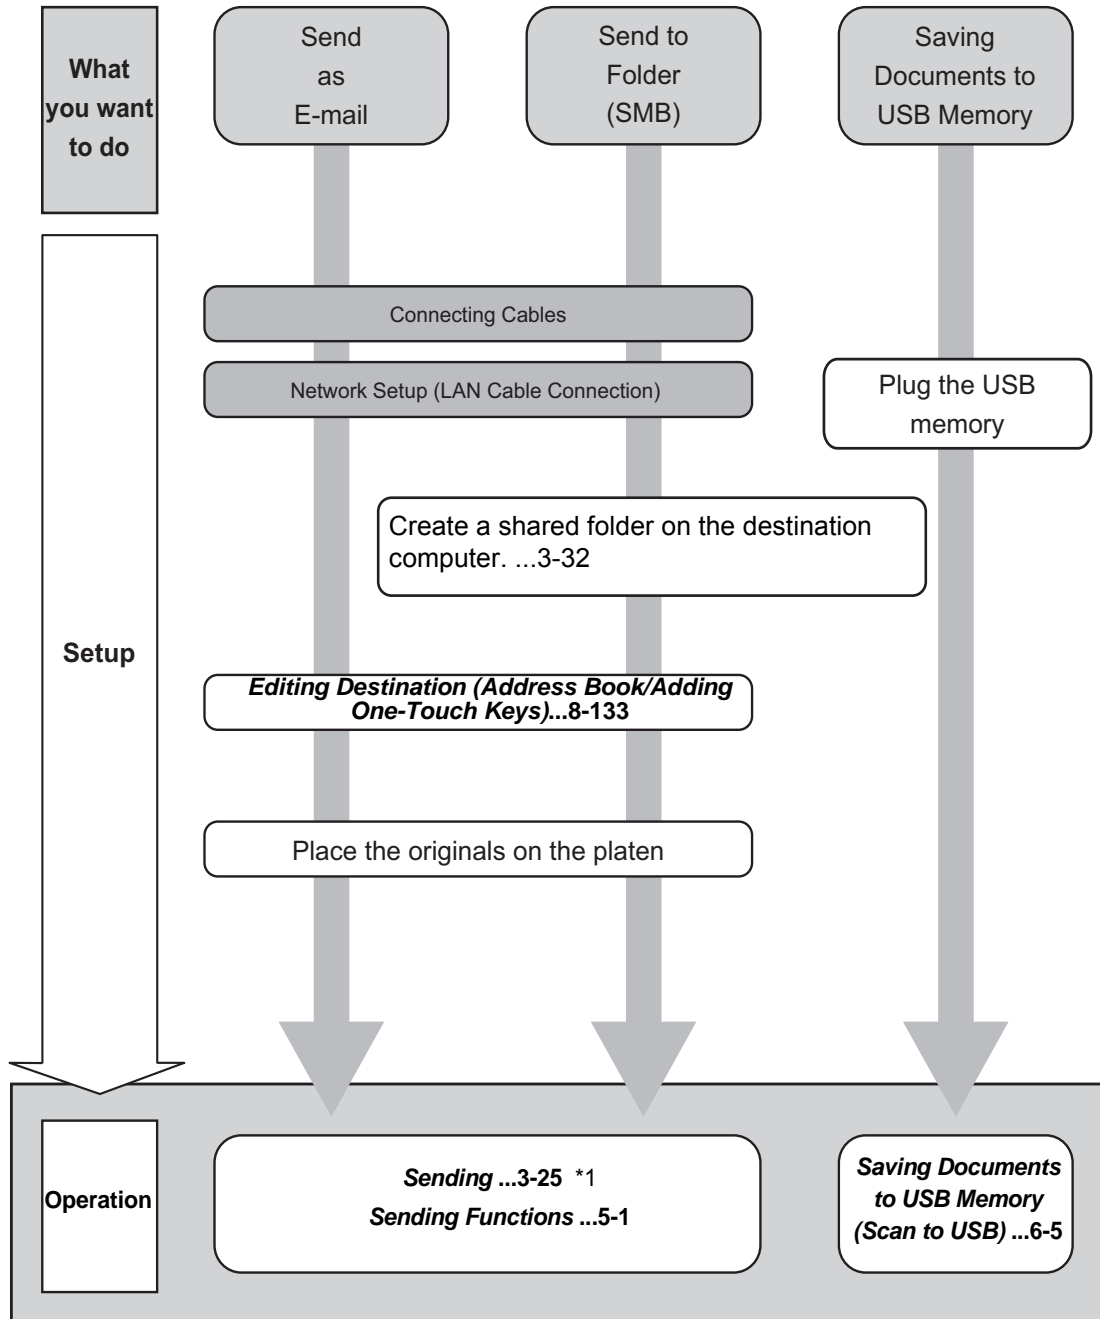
What you want to do

Send as E-mail

Send to Folder (SMB)

Saving Documents to USB Memory

Setup

Connecting Cables

Network Setup (LAN Cable Connection)

Plug the USB memory

Create a shared folder on the destination computer. ...3-32

*Editing Destination (Address Book/Adding One-Touch Keys)*...8-133

Place the originals on the platen

Operation

*Sending* ...3-25 *1
*Sending Functions* ...5-1

*Saving Documents to USB Memory (Scan to USB)* ...6-5